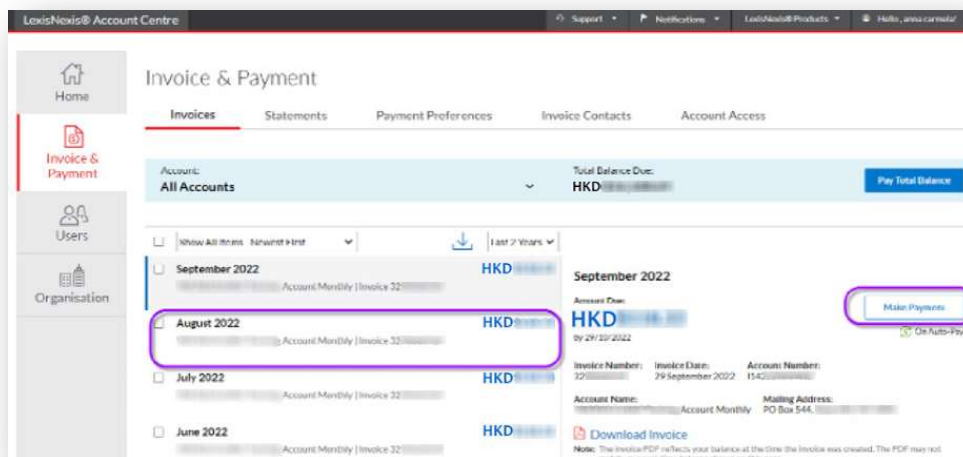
LexisNexis® Account Centre

Support ▾ Notifications ▾ LexisNexis® Products ▾ Hello, anna carmela!

Home

Invoice & Payment

Users

Organisation

Invoice & Payment

Invoices Statements Payment Preferences Invoice Contacts Account Access

Account:
All Accounts

Total Balance Due:
HKD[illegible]

Pay Total Balance

Show All Items Newest First

Last 2 Years

September 2022
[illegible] Account Monthly | Invoice 32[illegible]
HKD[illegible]

August 2022
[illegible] Account Monthly | Invoice 32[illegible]
HKD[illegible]

July 2022
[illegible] Account Monthly | Invoice 32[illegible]
HKD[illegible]

June 2022
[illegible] Account Monthly | Invoice 32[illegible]
HKD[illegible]

September 2022

Amount Due:
HKD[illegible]
by 29/10/2022

Make Payments

On Auto-Pay

Invoice Number: 32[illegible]
Invoice Date: 29 September 2022
Account Number: 154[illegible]

Account Name: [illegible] Account Monthly
Mailing Address: PO Box 544, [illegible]

Download Invoice

Note: The Invoice PDF reflects your balance at the time the invoice was created. The PDF may not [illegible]